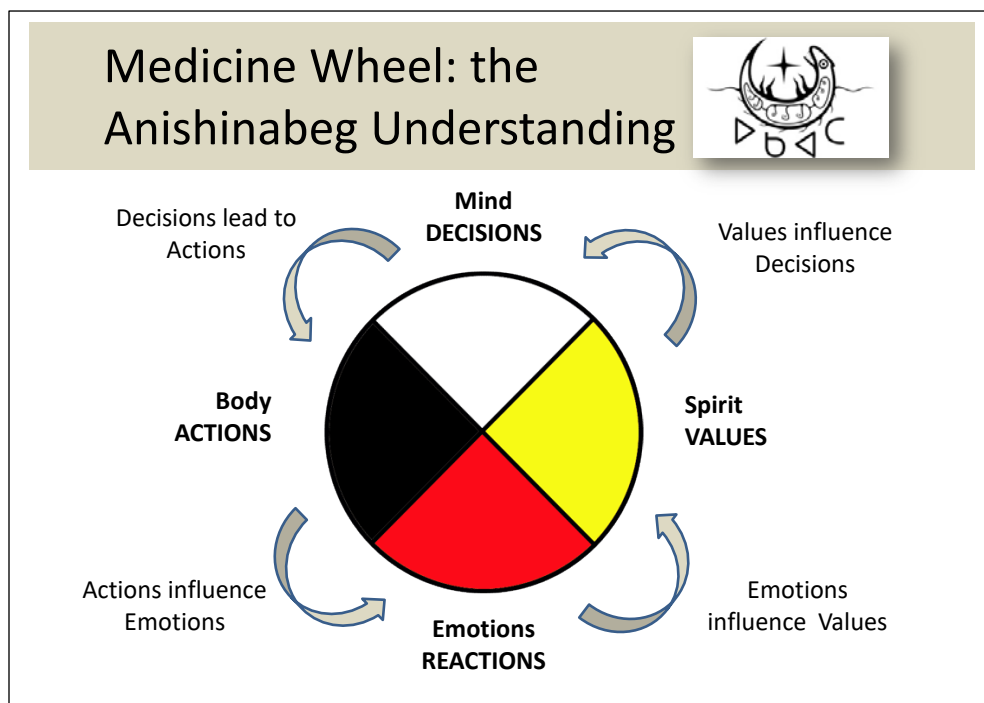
Medicine Wheel: the Anishinabeg Understanding

ᐅᑲᐊᑦ

Decisions lead to Actions

Mind
DECISIONS

Values influence Decisions

Body
ACTIONS

Spirit
VALUES

Actions influence Emotions

Emotions
REACTIONS

Emotions influence Values